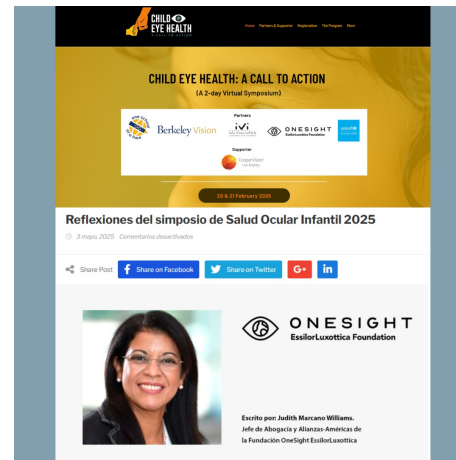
CHILD EYE HEALTH
A CALL TO ACTION

Home Partners & Supporter Registration The Program More

CHILD EYE HEALTH: A CALL TO ACTION

(A 2-day Virtual Symposium)

Partners

Berkeley Vision

IVI

ONESIGHT EssilorLuxottica Foundation

unicef

Supporter

Cooperation

20 & 21 February 2025

Reflexiones del simposio de Salud Ocular Infantil 2025

3 mayo, 2025 Comentarios desactivados

Share Post Share on Facebook Share on Twitter G+ in

ONESIGHT
EssilorLuxottica Foundation

Escrito por: Judith Marcano Williams.
Jefe de Abogacía y Alianzas-Américas de la Fundación OneSight EssilorLuxottica